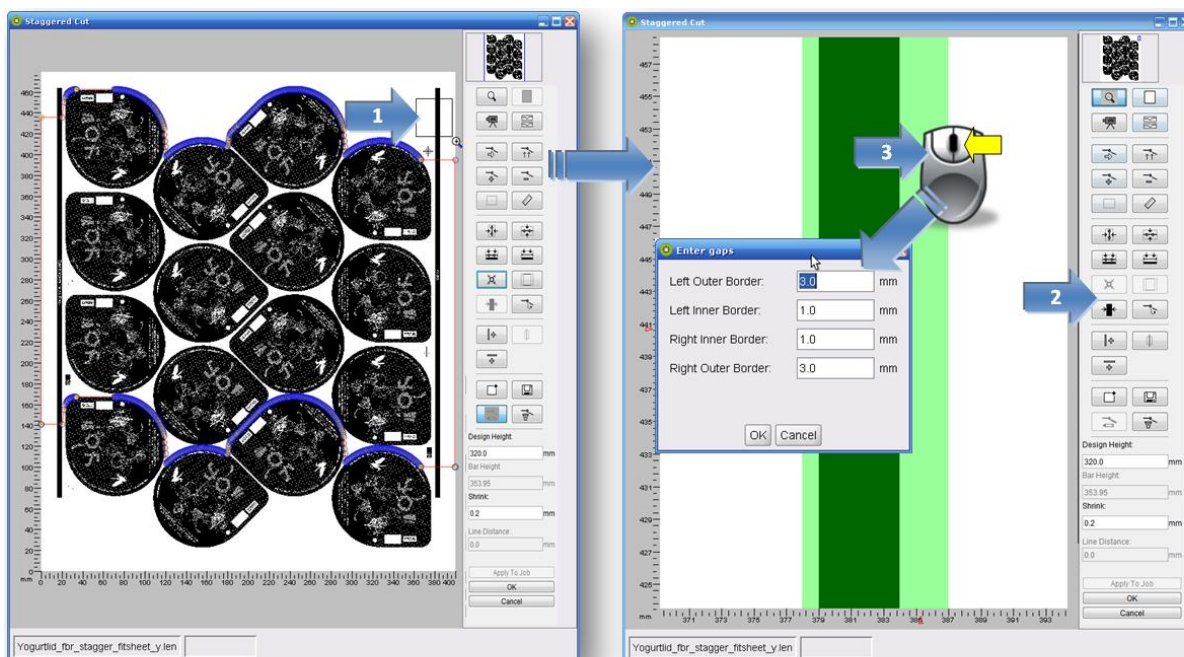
Staggered Cut

460
440
420
400
380
360
340
320
300
280
260
240
220
200
180
160
140
120
100
80
60
40
20
0
mm 0 20 40 60 80 100 120 140 160 180 200 220 240 260 280 300 320 340 360 380 400

1

Design Height
320.0 mm
Bar Height
353.95 mm
Shrink
0.2 mm
Line Distance
0.0 mm
Apply To Job
OK
Cancel

Yogurtlid_fbr_stagger_fitsheet_y.len

Staggered Cut

457
455
453
451
449
447
445
443
441
439
437
435
433
431
429
427
425
mm 371 373 375 377 379 381 383 385 387 389 391 393

3

2

Enter gaps
Left Outer Border: 3.0 mm
Left Inner Border: 1.0 mm
Right Inner Border: 1.0 mm
Right Outer Border: 3.0 mm
OK Cancel

Design Height
320.0 mm
Bar Height
353.95 mm
Shrink
0.2 mm
Line Distance
0.0 mm
Apply To Job
OK
Cancel

Yogurtlid_fbr_stagger_fitsheet_y.len